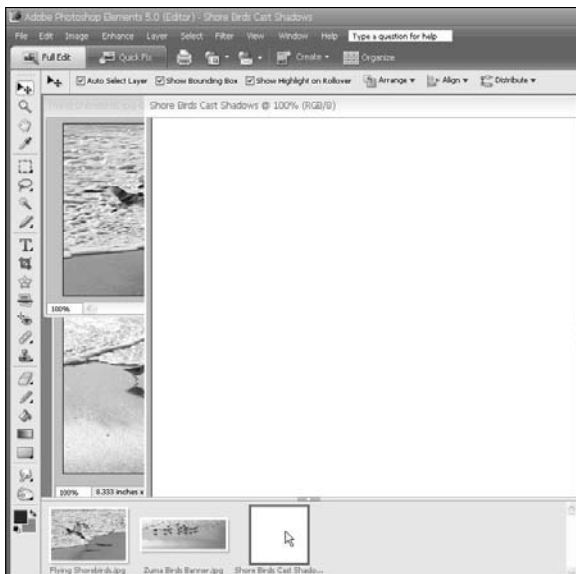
Adobe Photoshop Elements 5.0 (Editor) - Shore Birds Cast Shadows

File Edit Image Enhance Layer Select Filter View Window Help Type a question for help

Full Edit Quick Fix Create Organize

Auto Select Layer Show Bounding Box Show Highlight on Rollover Arrange Align Distribute

Shore Birds Cast Shadows @ 100% (RGB/8)

100%

100% 8.333 inches x

Flying Shorebirds.jpg Zuma Birds Banner.jpg Shore Birds Cast Shado...